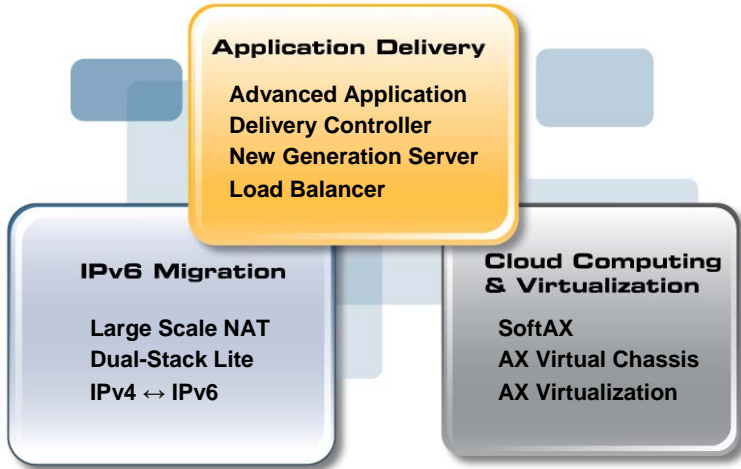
Application Delivery

Advanced Application Delivery Controller
New Generation Server Load Balancer

IPv6 Migration

Large Scale NAT
Dual-Stack Lite
IPv4 ↔ IPv6

Cloud Computing & Virtualization

SoftAX
AX Virtual Chassis
AX Virtualization